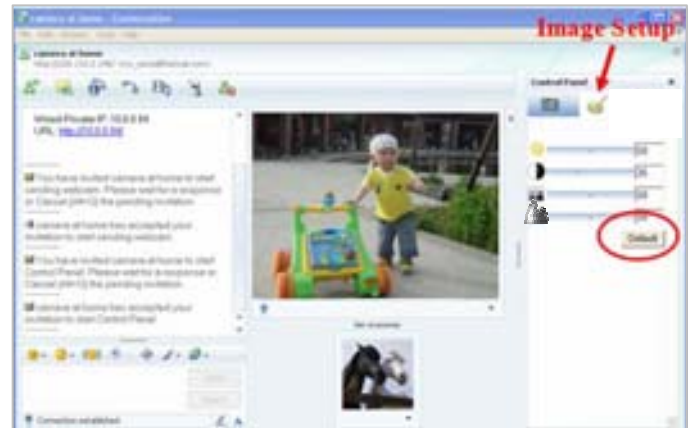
Image Setup

camera at home - Conversation

File Edit Actions Tools Help

camera at home

Control Panel

Wired Private IP: 10.0.0.64
URL: http://10.0.0.64

You have invited camera at home to start sending webcam. Please wait for a response or Cancel (Alt+Q) the pending invitation.

camera at home has accepted your invitation to start sending webcam.

You have invited camera at home to start Control Panel. Please wait for a response or Cancel (Alt+Q) the pending invitation.

camera at home has accepted your invitation to start Control Panel.

Connection established

64

38

64

Default